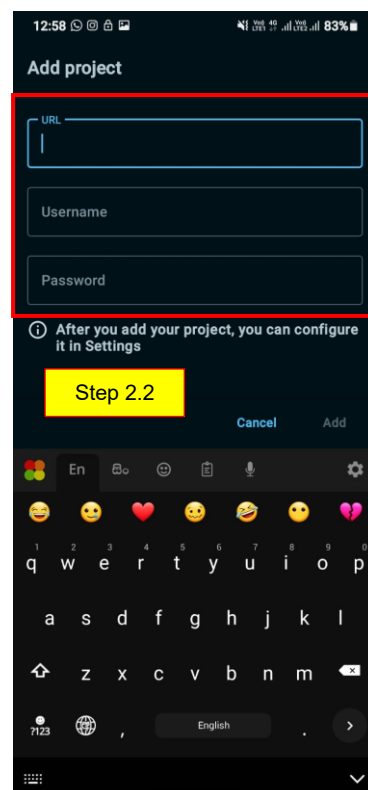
12:58 83%

Add project

URL

Username

Password

After you add your project, you can configure it in Settings

Step 2.2

Cancel Add

En

1 q 2 w 3 e 4 r 5 t 6 y 7 u 8 i 9 o 0 p

a s d f g h j k l

z x c v b n m

?123 , English